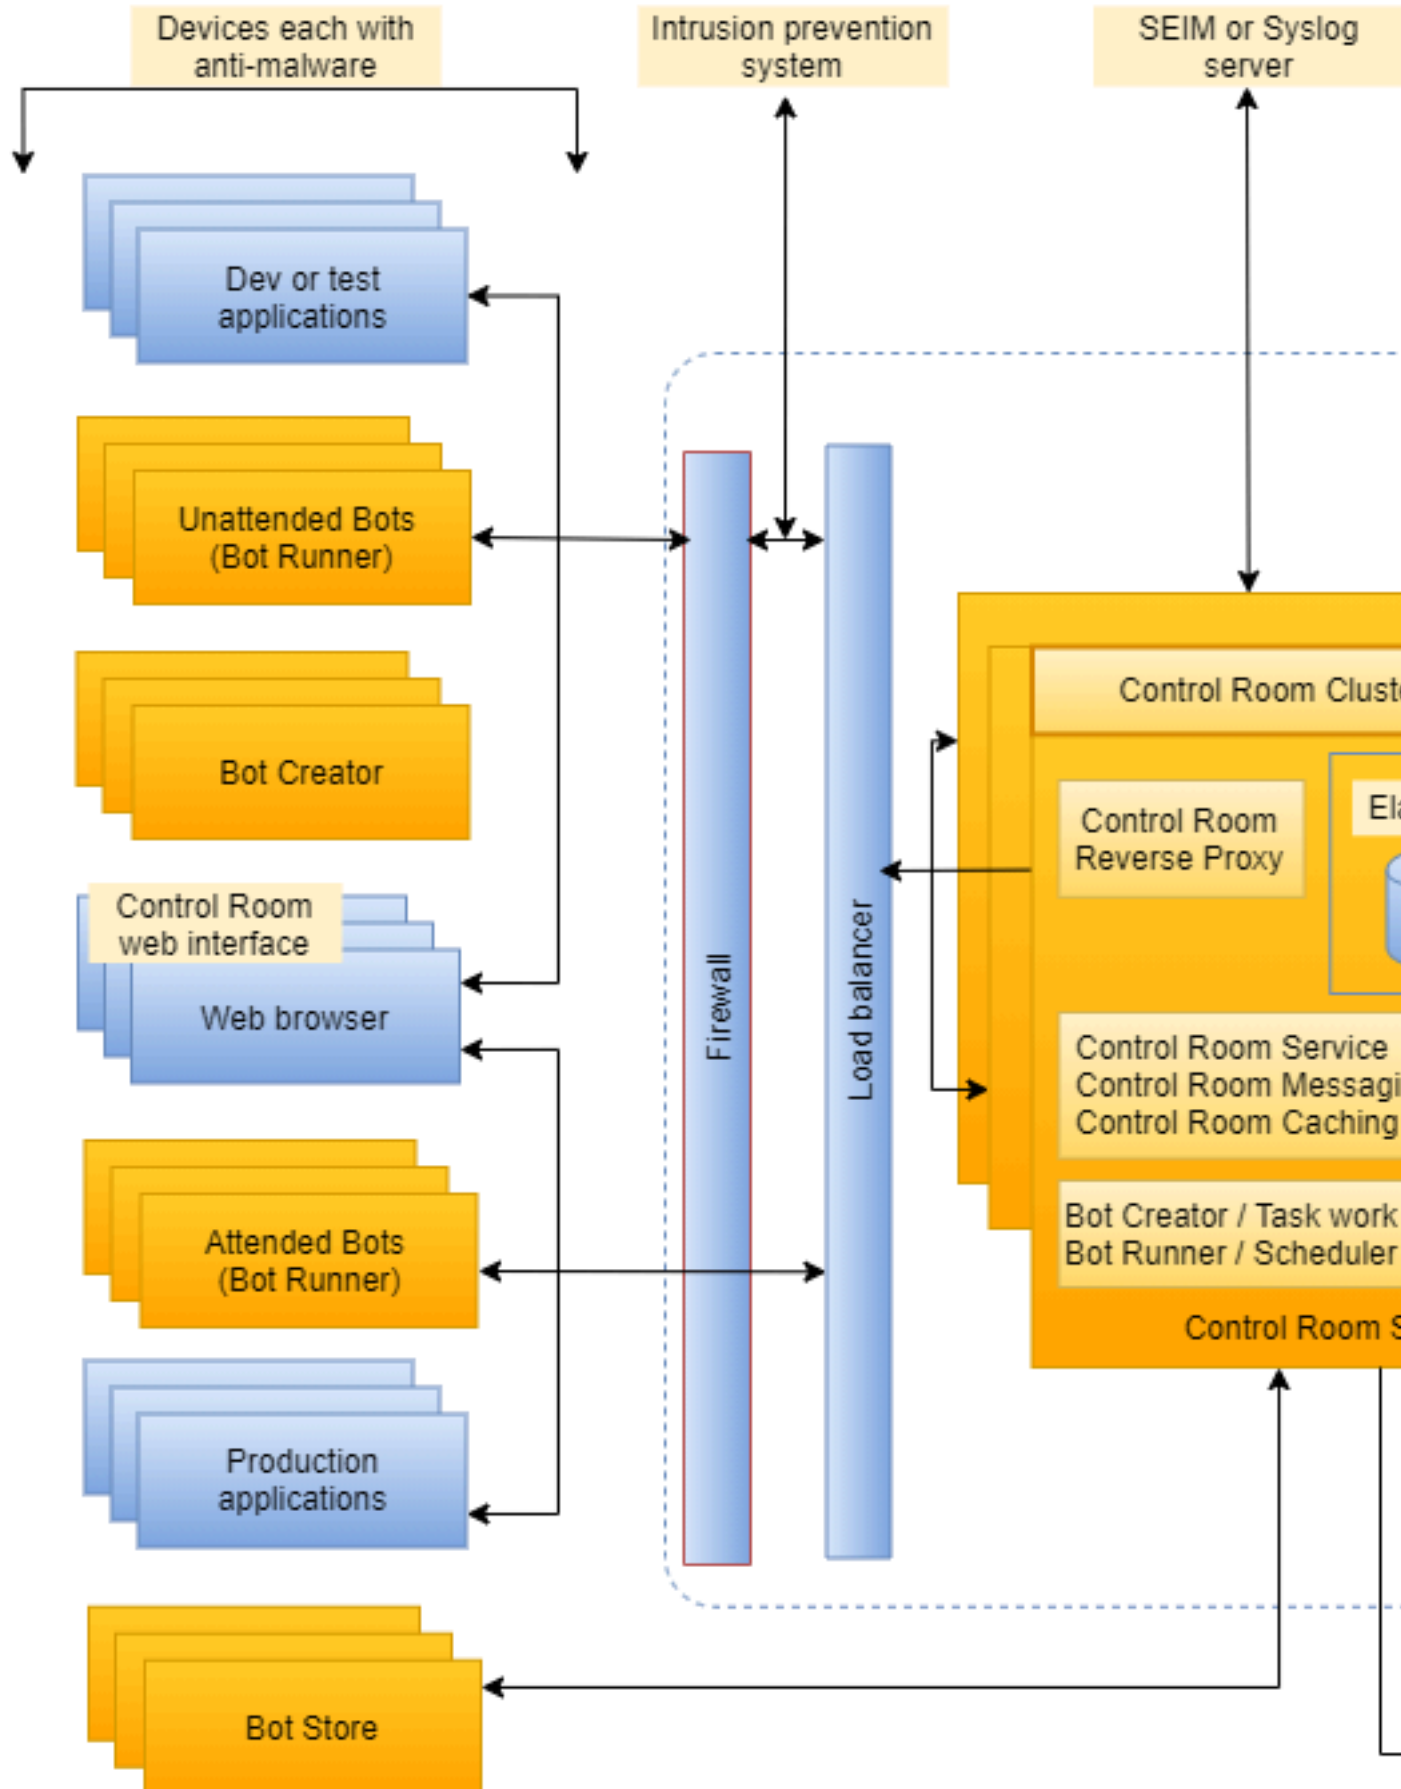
Devices each with anti-malware

Intrusion prevention system

SEIM or Syslog server

Dev or test applications

Unattended Bots (Bot Runner)

Bot Creator

Control Room web interface

Web browser

Attended Bots (Bot Runner)

Production applications

Bot Store

Firewall

Load balancer

Control Room Clust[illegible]

Control Room Reverse Proxy

El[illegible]

Control Room Service
Control Room Messagi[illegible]
Control Room Caching

Bot Creator / Task work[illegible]
Bot Runner / Scheduler

Control Room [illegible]